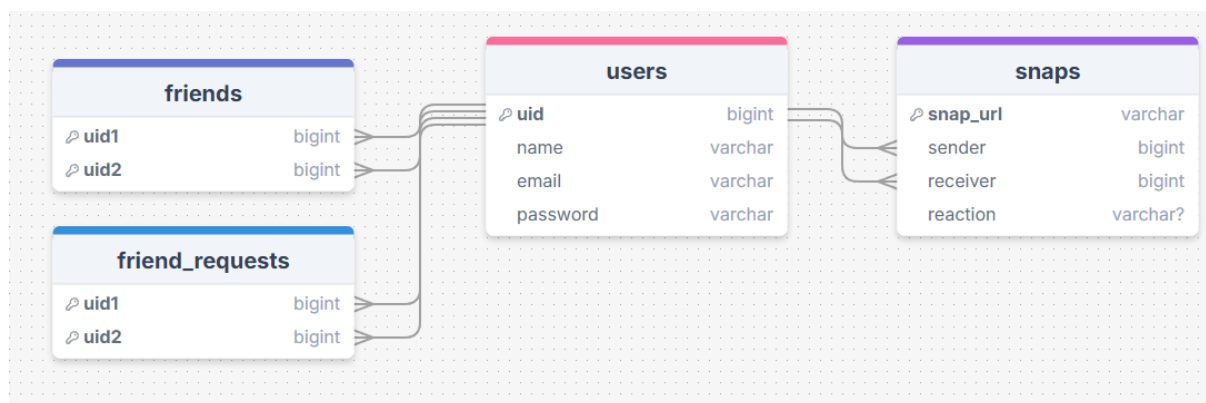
friends

| | |
|---|---|
| uid1 | bigint |
| uid2 | bigint |

friend_requests

| | |
|---|---|
| uid1 | bigint |
| uid2 | bigint |

users

| | |
|---|---|
| uid | bigint |
| name | varchar |
| email | varchar |
| password | varchar |

snaps

| | |
|---|---|
| snap_url | varchar |
| sender | bigint |
| receiver | bigint |
| reaction | varchar? |